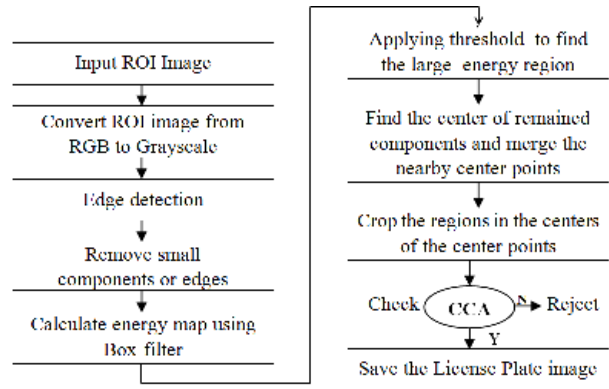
Input ROI Image

Convert ROI image from RGB to Grayscale

Edge detection

Remove small components or edges

Calculate energy map using Box filter

Applying threshold to find the large energy region

Find the center of remained components and merge the nearby center points

Crop the regions in the centers of the center points

Check

CCA

N

Reject

Y

Save the License Plate image